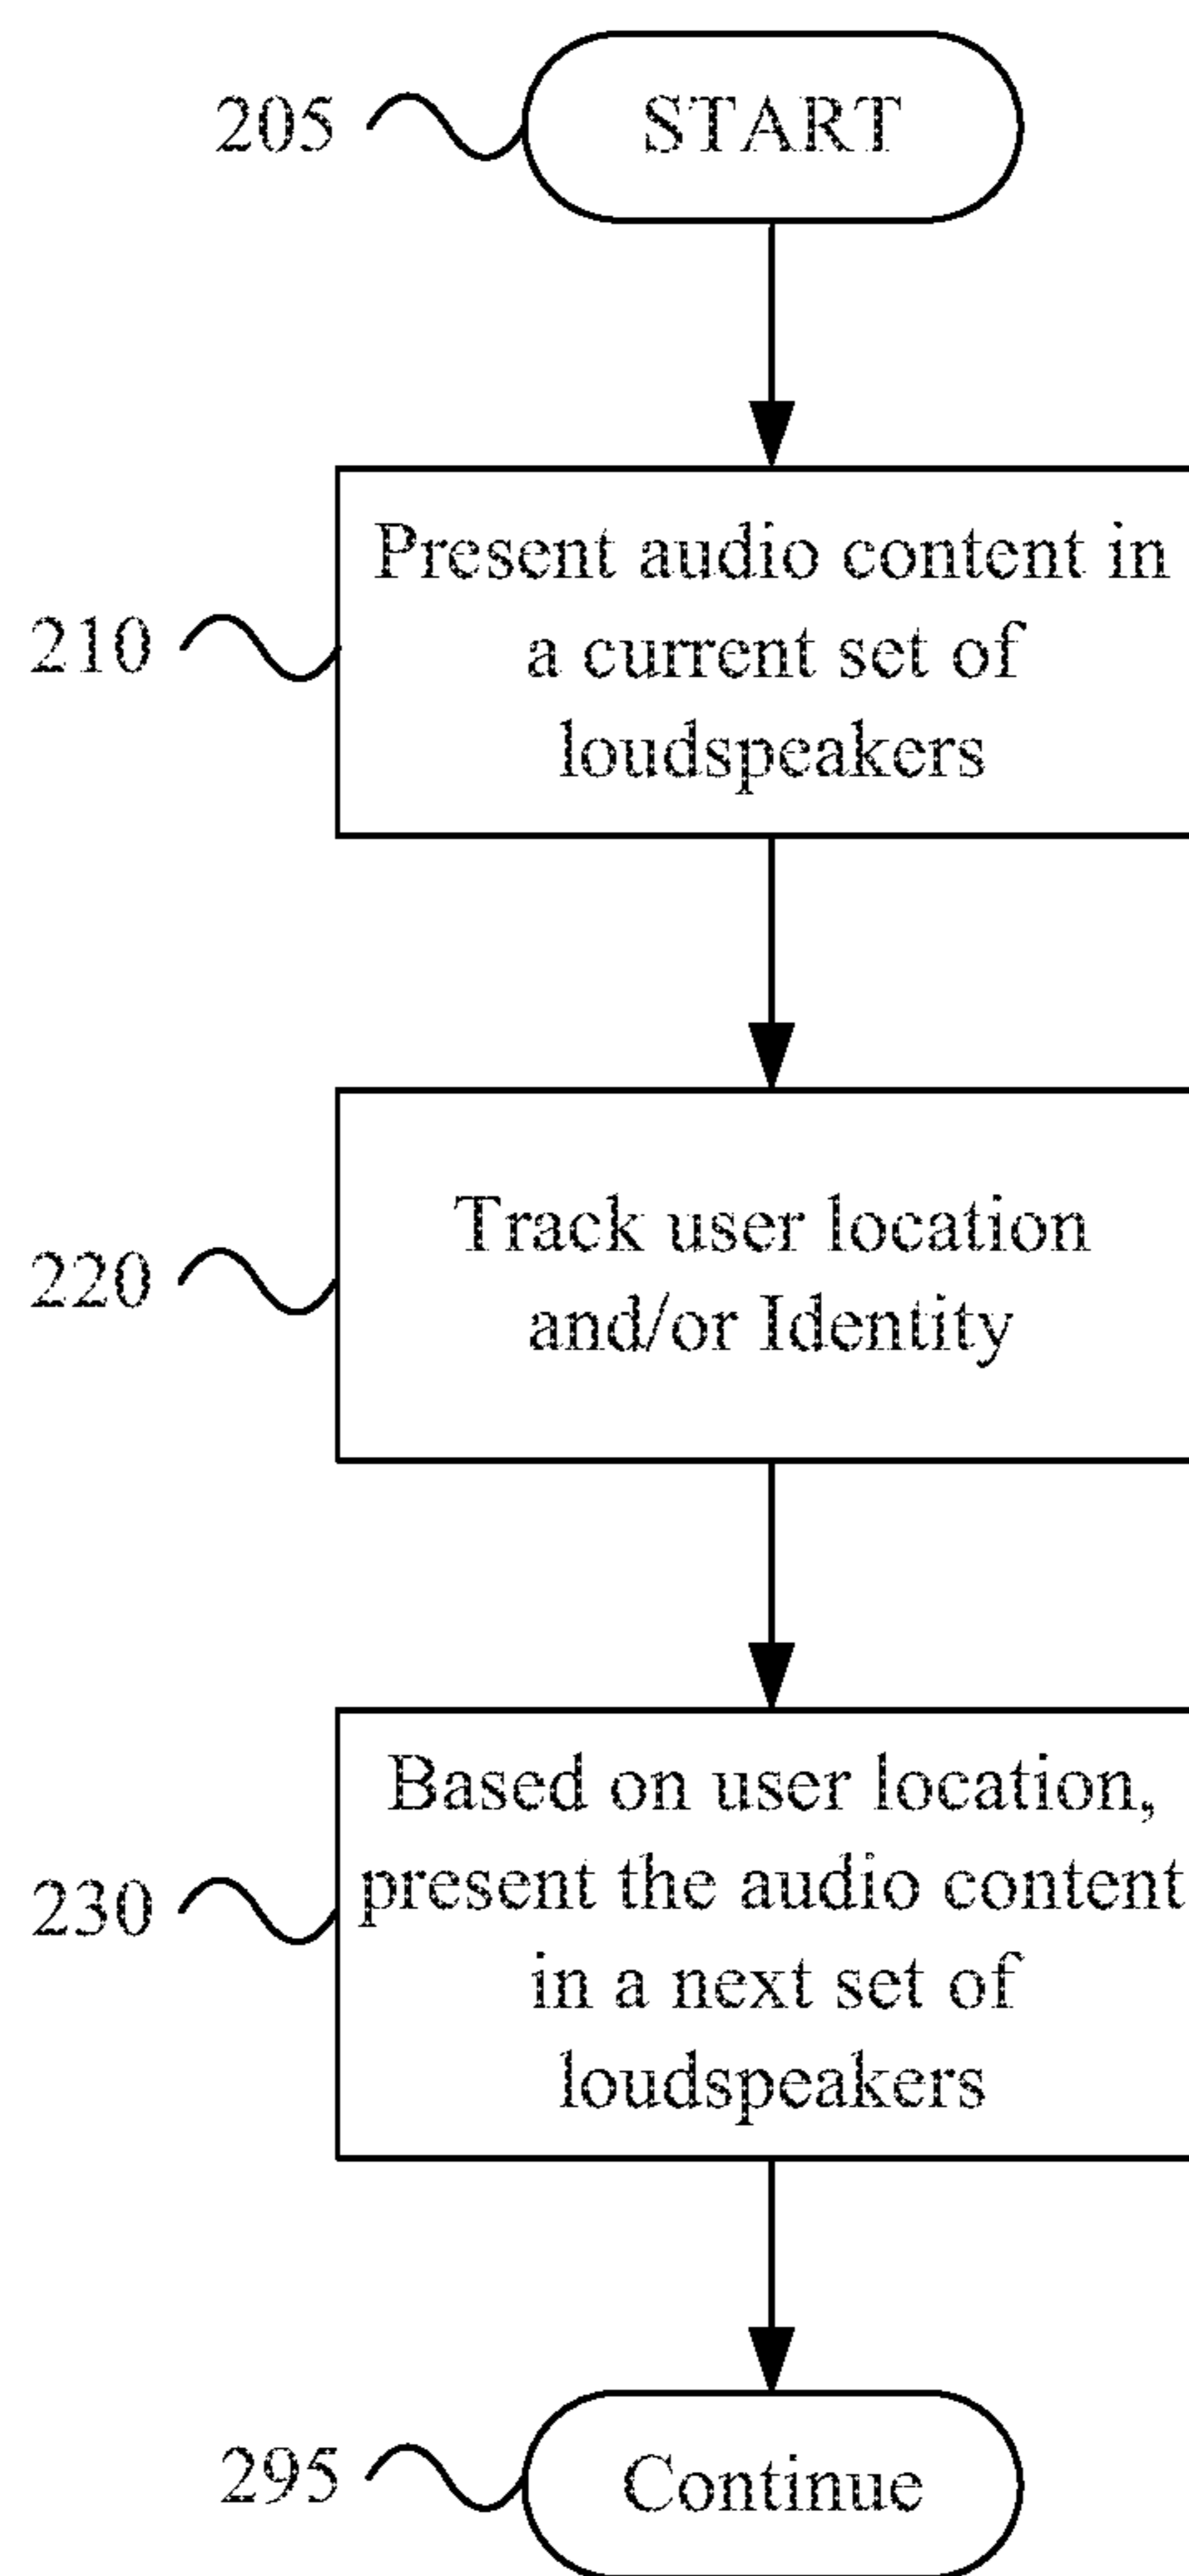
205
START

210
Present audio content in a current set of loudspeakers

220
Track user location and/or Identity

230
Based on user location, present the audio content in a next set of loudspeakers

295
Continue